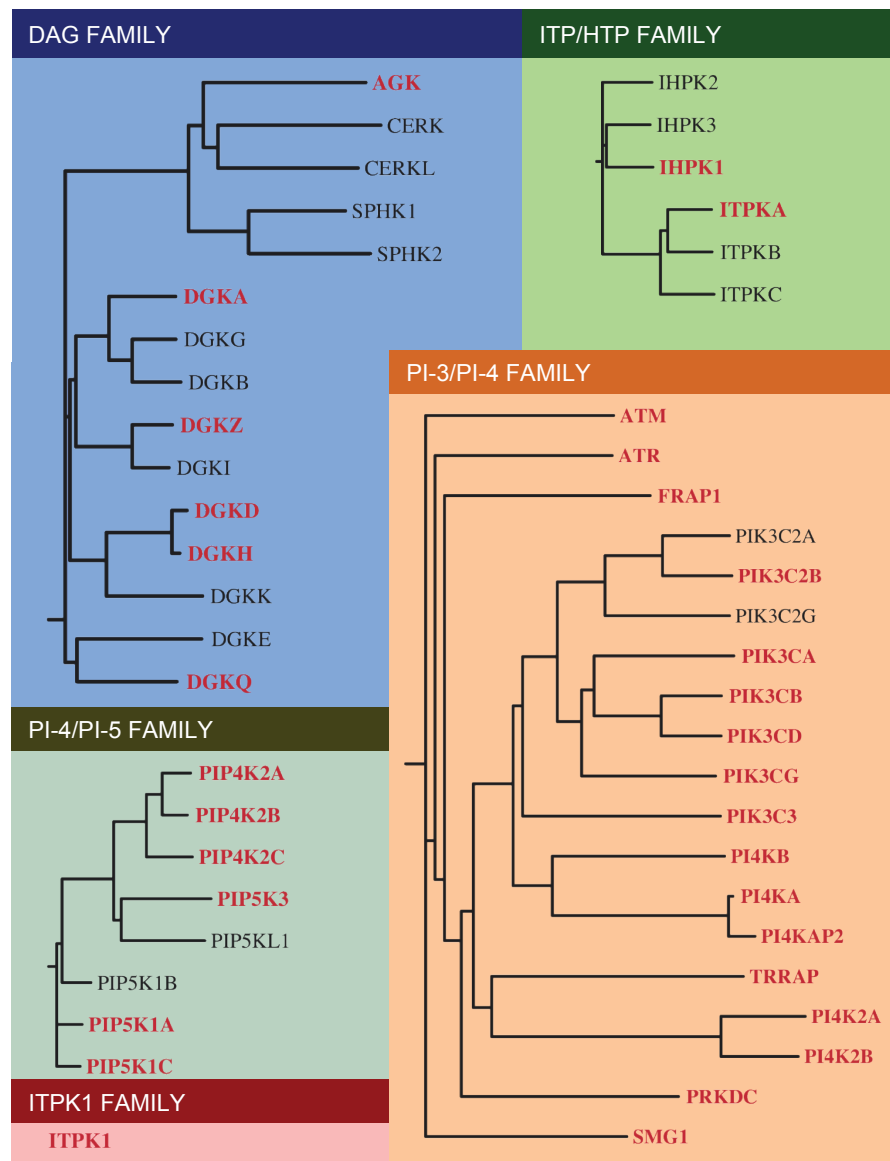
DAG FAMILY
AGK
CERK
CERKL
SPHK1
SPHK2
DGKA
DGKG
DGKB
DGKZ
DGKI
DGKD
DGKH
DGKK
DGKE
DGKQ

ITP/HTP FAMILY
IHPK2
IHPK3
IHPK1
ITPKA
ITPKB
ITPKC

PI-3/PI-4 FAMILY
ATM
ATR
FRAP1
PIK3C2A
PIK3C2B
PIK3C2G
PIK3CA
PIK3CB
PIK3CD
PIK3CG
PIK3C3
PI4KB
PI4KA
PI4KAP2
TRRAP
PI4K2A
PI4K2B
PRKDC
SMG1

PI-4/PI-5 FAMILY
PIP4K2A
PIP4K2B
PIP4K2C
PIP5K3
PIP5KL1
PIP5K1B
PIP5K1A
PIP5K1C

ITPK1 FAMILY
ITPK1